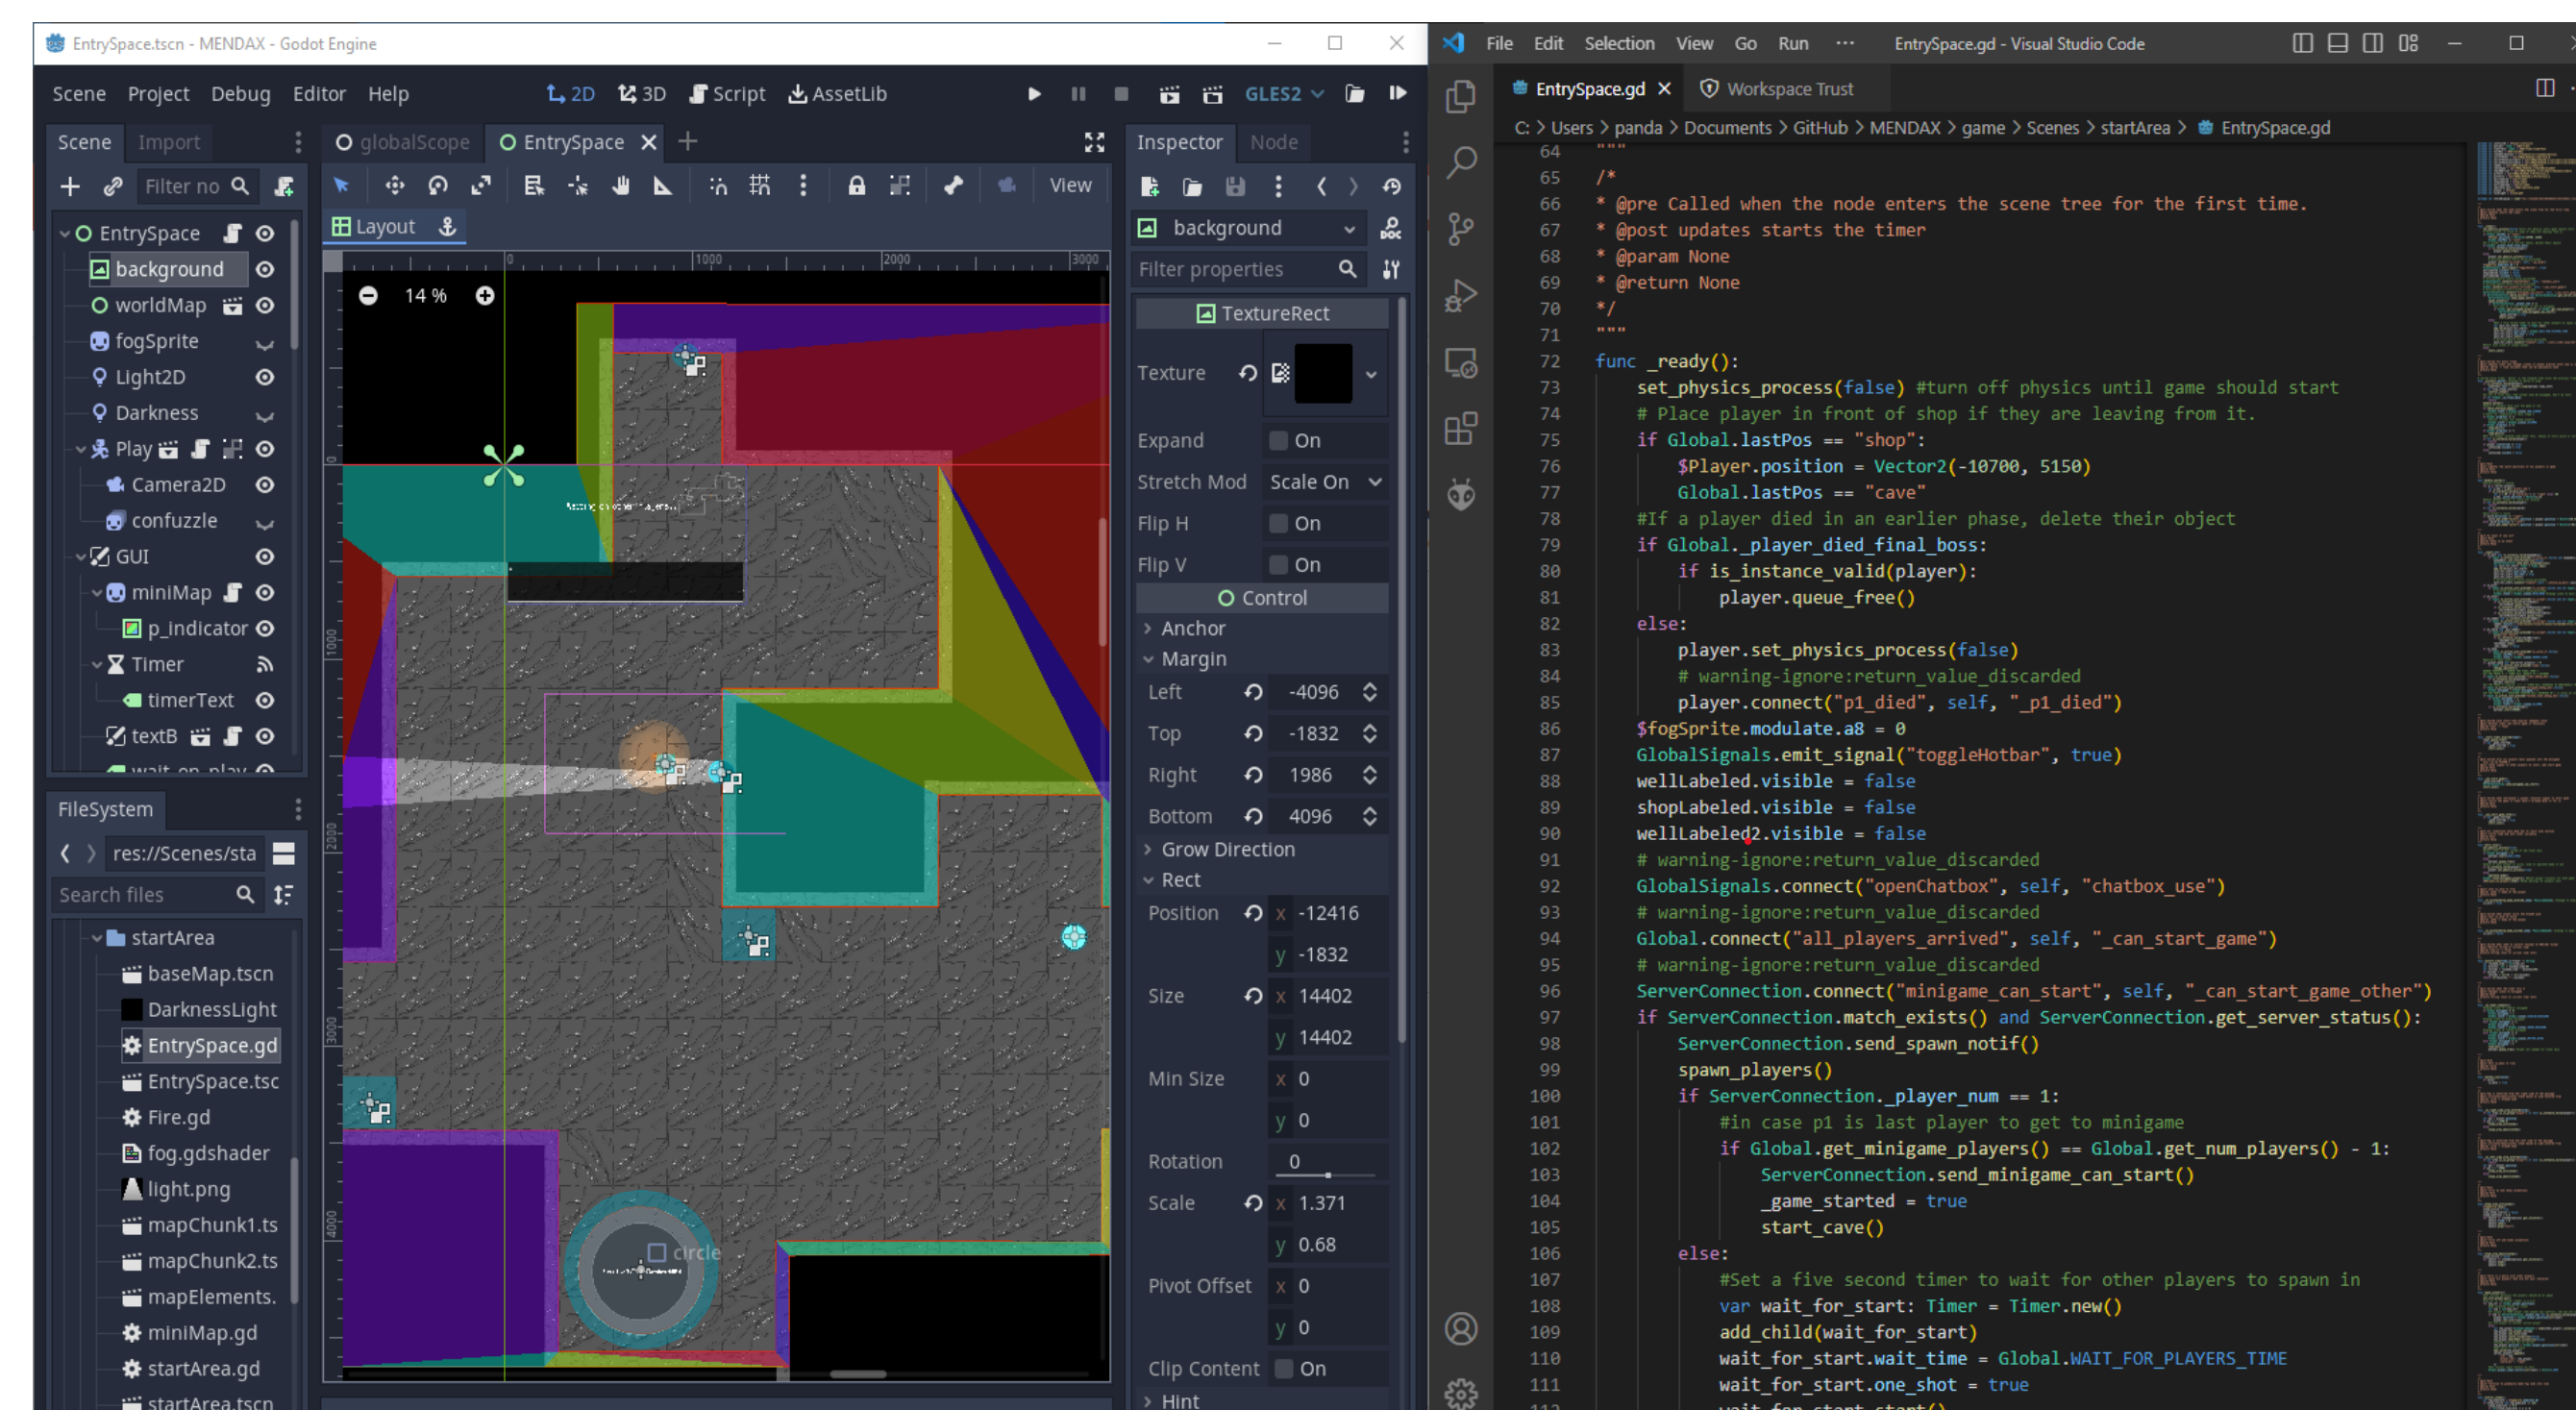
EntrySpace.tscn - MENDAX - Godot Engine

Scene Project Debug Editor Help

2D 3D Script AssetLib

GLES2

Scene Import

Filter no

EntrySpace
background
worldMap
fogSprite
Light2D
Darkness
Play
Camera2D
confuzzle
GUI
miniMap
p_indicator
Timer
timerText
textB

FileSystem

res://Scenes/sta

Search files

startArea
baseMap.tscn
DarknessLight
EntrySpace.gd
EntrySpace.tsc
Fire.gd
fog.gdshader
light.png
mapChunk1.ts
mapChunk2.ts
mapElements.
miniMap.gd
startArea.gd
startArea.tscn

globalScope EntrySpace

View

Layout

14 %

1000 2000 3000

circle

Inspector Node

background

Filter properties

TextureRect

Texture

Expand On

Stretch Mod Scale On

Flip H On

Flip V On

Control

Anchor

Margin

Left -4096

Top -1832

Right 1986

Bottom 4096

Grow Direction

Rect

Position x -12416 y -1832

Size x 14402 y 14402

Min Size x 0 y 0

Rotation 0

Scale x 1.371 y 0.68

Pivot Offset x 0 y 0

Clip Content On

Hint

File Edit Selection View Go Run ··· EntrySpace.gd - Visual Studio Code

EntrySpace.gd Workspace Trust

C: > Users > panda > Documents > GitHub > MENDAX > game > Scenes > startArea > EntrySpace.gd

64 """
65 /*
66 * @pre Called when the node enters the scene tree for the first time.
67 * @post updates starts the timer
68 * @param None
69 * @return None
70 */
71 """
72 func _ready():
73 set_physics_process(false) #turn off physics until game should start
74 # Place player in front of shop if they are leaving from it.
75 if Global.lastPos == "shop":
76 $Player.position = Vector2(-10700, 5150)
77 Global.lastPos == "cave"
78 #If a player died in an earlier phase, delete their object
79 if Global._player_died_final_boss:
80 if is_instance_valid(player):
81 player.queue_free()
82 else:
83 player.set_physics_process(false)
84 # warning-ignore:return_value_discarded
85 player.connect("p1_died", self, "_p1_died")
86 $fogSprite.modulate.a8 = 0
87 GlobalSignals.emit_signal("toggleHotbar", true)
88 wellLabeled.visible = false
89 shopLabeled.visible = false
90 wellLabeled2.visible = false
91 # warning-ignore:return_value_discarded
92 GlobalSignals.connect("openChatbox", self, "chatbox_use")
93 # warning-ignore:return_value_discarded
94 Global.connect("all_players_arrived", self, "_can_start_game")
95 # warning-ignore:return_value_discarded
96 ServerConnection.connect("minigame_can_start", self, "_can_start_game_other")
97 if ServerConnection.match_exists() and ServerConnection.get_server_status():
98 ServerConnection.send_spawn_notif()
99 spawn_players()
100 if ServerConnection._player_num == 1:
101 #in case p1 is last player to get to minigame
102 if Global.get_minigame_players() == Global.get_num_players() - 1:
103 ServerConnection.send_minigame_can_start()
104 _game_started = true
105 start_cave()
106 else:
107 #Set a five second timer to wait for other players to spawn in
108 var wait_for_start: Timer = Timer.new()
109 add_child(wait_for_start)
110 wait_for_start.wait_time = Global.WAIT_FOR_PLAYERS_TIME
111 wait_for_start.one_shot = true